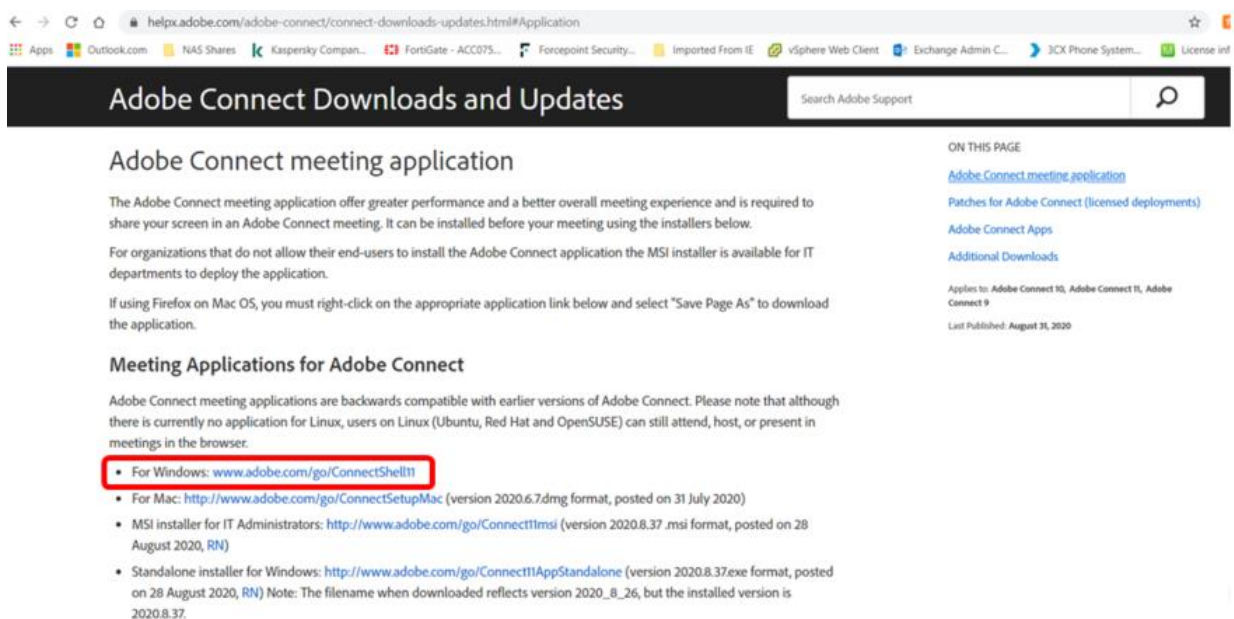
helpx.adobe.com/adobe-connect/connect-downloads-updates.html#Application

Apps Outlook.com NAS Shares Kaspersky Compan... FortiGate - ACC075... Forcepoint Security... Imported From IE vSphere Web Client Exchange Admin C... 3CX Phone System... License inf

Adobe Connect Downloads and Updates

Search Adobe Support

Adobe Connect meeting application

The Adobe Connect meeting application offer greater performance and a better overall meeting experience and is required to share your screen in an Adobe Connect meeting. It can be installed before your meeting using the installers below.

For organizations that do not allow their end-users to install the Adobe Connect application the MSI installer is available for IT departments to deploy the application.

If using Firefox on Mac OS, you must right-click on the appropriate application link below and select "Save Page As" to download the application.

Meeting Applications for Adobe Connect

Adobe Connect meeting applications are backwards compatible with earlier versions of Adobe Connect. Please note that although there is currently no application for Linux, users on Linux (Ubuntu, Red Hat and OpenSUSE) can still attend, host, or present in meetings in the browser.

- For Windows: www.adobe.com/go/ConnectShell11
- For Mac: http://www.adobe.com/go/ConnectSetupMac (version 2020.6.7.dmg format, posted on 31 July 2020)
- MSI installer for IT Administrators: http://www.adobe.com/go/Connect11msi (version 2020.8.37 .msi format, posted on 28 August 2020, RN)
- Standalone installer for Windows: http://www.adobe.com/go/Connect11AppStandalone (version 2020.8.37.exe format, posted on 28 August 2020, RN) Note: The filename when downloaded reflects version 2020_8_26, but the installed version is 2020.8.37.

ON THIS PAGE

Adobe Connect meeting application

Patches for Adobe Connect (licensed deployments)

Adobe Connect Apps

Additional Downloads

Applies to: Adobe Connect 10, Adobe Connect 11, Adobe Connect 9

Last Published: August 31, 2020